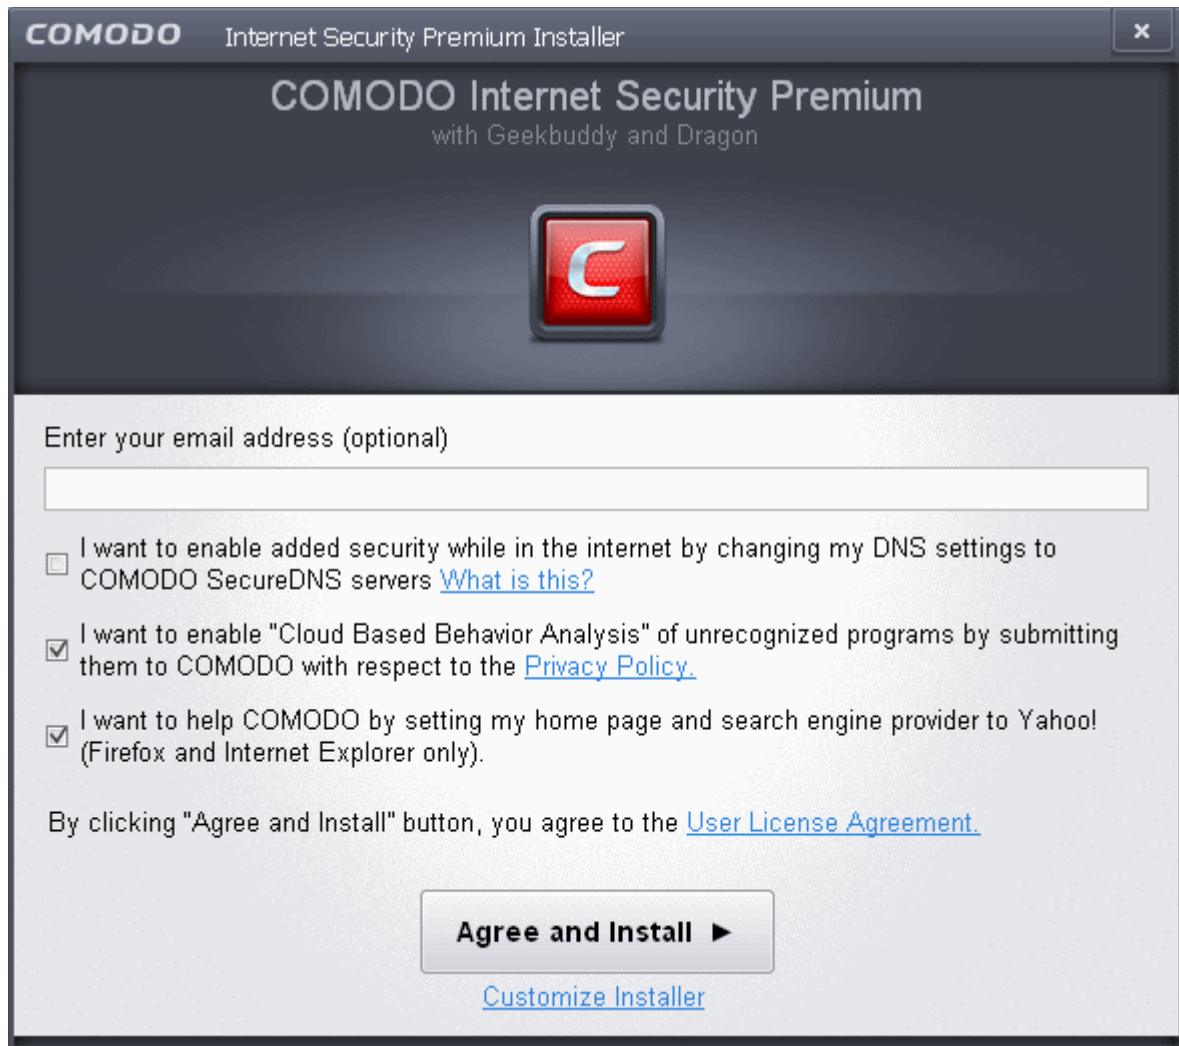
COMODO Internet Security Premium Installer ×

COMODO Internet Security Premium
with Geekbuddy and Dragon

C

Enter your email address (optional)

I want to enable added security while in the internet by changing my DNS settings to COMODO SecureDNS servers What is this?

I want to enable "Cloud Based Behavior Analysis" of unrecognized programs by submitting them to COMODO with respect to the Privacy Policy.

I want to help COMODO by setting my home page and search engine provider to Yahoo! (Firefox and Internet Explorer only).

By clicking "Agree and Install" button, you agree to the User License Agreement.

Agree and Install ►

Customize Installer